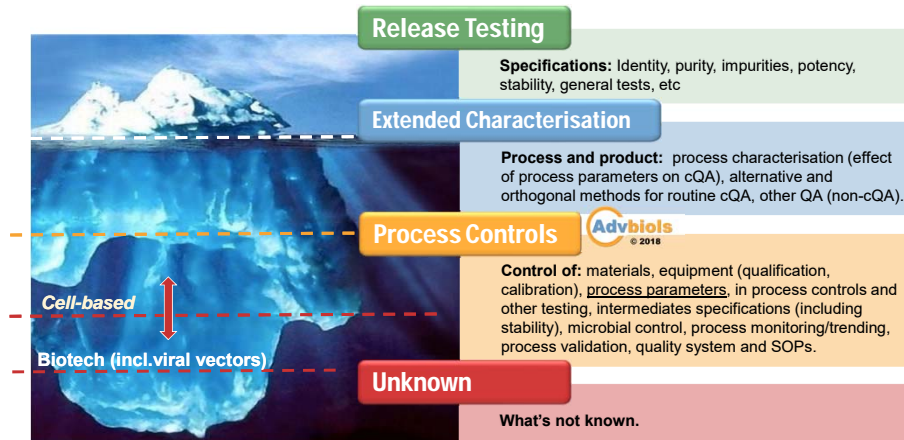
Release Testing

**Specifications:** Identity, purity, impurities, potency, stability, general tests, etc

Extended Characterisation

**Process and product:** process characterisation (effect of process parameters on cQA), alternative and orthogonal methods for routine cQA, other QA (non-cQA).

Process Controls

Advbiols
© 2018

**Control of:** materials, equipment (qualification, calibration), process parameters, in process controls and other testing, intermediates specifications (including stability), microbial control, process monitoring/trending, process validation, quality system and SOPs.

Cell-based

Biotech (incl.viral vectors)

Unknown

What's not known.